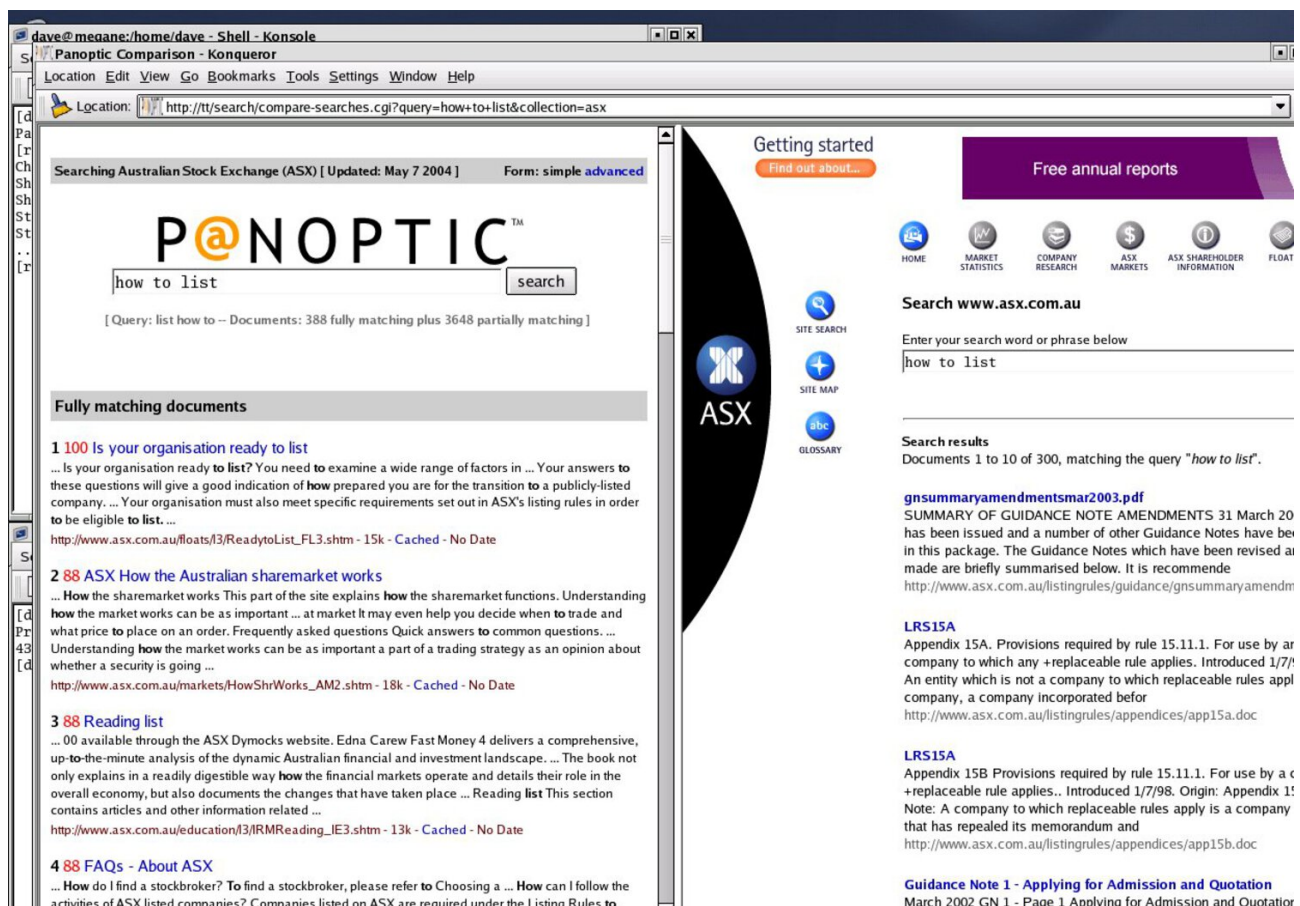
dave@megane:/home/dave - Shell - Konsole

Panoptic Comparison - Konqueror

Location Edit View Go Bookmarks Tools Settings Window Help

Location: http://tt/search/compare-searches.cgi?query=how+to+list&collection=asx

Searching Australian Stock Exchange (ASX) [ Updated: May 7 2004 ]   Form: simple advanced

P@NOPTIC™

how to list
search

[ Query: list how to -- Documents: 388 fully matching plus 3648 partially matching ]

Fully matching documents

1 100 Is your organisation ready to list
... Is your organisation ready to list? You need to examine a wide range of factors in ... Your answers to these questions will give a good indication of how prepared you are for the transition to a publicly-listed company. ... Your organisation must also meet specific requirements set out in ASX's listing rules in order to be eligible to list. ...
http://www.asx.com.au/floats/l3/ReadytoList_FL3.shtm - 15k - Cached - No Date

2 88 ASX How the Australian sharemarket works
... How the sharemarket works This part of the site explains how the sharemarket functions. Understanding how the market works can be as important ... at market It may even help you decide when to trade and what price to place on an order. Frequently asked questions Quick answers to common questions. ... Understanding how the market works can be as important a part of a trading strategy as an opinion about whether a security is going ...
http://www.asx.com.au/markets/HowShrWorks_AM2.shtm - 18k - Cached - No Date

3 88 Reading list
... 00 available through the ASX Dymocks website. Edna Carew Fast Money 4 delivers a comprehensive, up-to-the-minute analysis of the dynamic Australian financial and investment landscape. ... The book not only explains in a readily digestible way how the financial markets operate and details their role in the overall economy, but also documents the changes that have taken place ... Reading list This section contains articles and other information related ...
http://www.asx.com.au/education/l3/IRMReading_IE3.shtm - 13k - Cached - No Date

4 88 FAQs - About ASX
... How do I find a stockbroker? To find a stockbroker, please refer to Choosing a ... How can I follow the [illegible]

Getting started
Find out about...

Free annual reports

HOME   MARKET STATISTICS   COMPANY RESEARCH   ASX MARKETS   ASX SHAREHOLDER INFORMATION   FLOAT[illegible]

SITE SEARCH
SITE MAP
GLOSSARY
ASX

Search www.asx.com.au

Enter your search word or phrase below
how to list

Search results
Documents 1 to 10 of 300, matching the query "how to list".

gnsummaryamendmentsmar2003.pdf
SUMMARY OF GUIDANCE NOTE AMENDMENTS 31 March 20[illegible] has been issued and a number of other Guidance Notes have be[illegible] in this package. The Guidance Notes which have been revised a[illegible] made are briefly summarised below. It is recommende
http://www.asx.com.au/listingrules/guidance/gnsummaryamendm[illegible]

LRS15A
Appendix 15A. Provisions required by rule 15.11.1. For use by a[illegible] company to which any +replaceable rule applies. Introduced 1/7/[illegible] An entity which is not a company to which replaceable rules appl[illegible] company, a company incorporated befor
http://www.asx.com.au/listingrules/appendices/app15a.doc

LRS15A
Appendix 15B Provisions required by rule 15.11.1. For use by a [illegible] +replaceable rule applies.. Introduced 1/7/98. Origin: Appendix 1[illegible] Note: A company to which replaceable rules apply is a company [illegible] that has repealed its memorandum and
http://www.asx.com.au/listingrules/appendices/app15b.doc

Guidance Note 1 - Applying for Admission and Quotation
March 2002 GN 1 - Page 1 Applying for Admission and Quotatio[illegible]